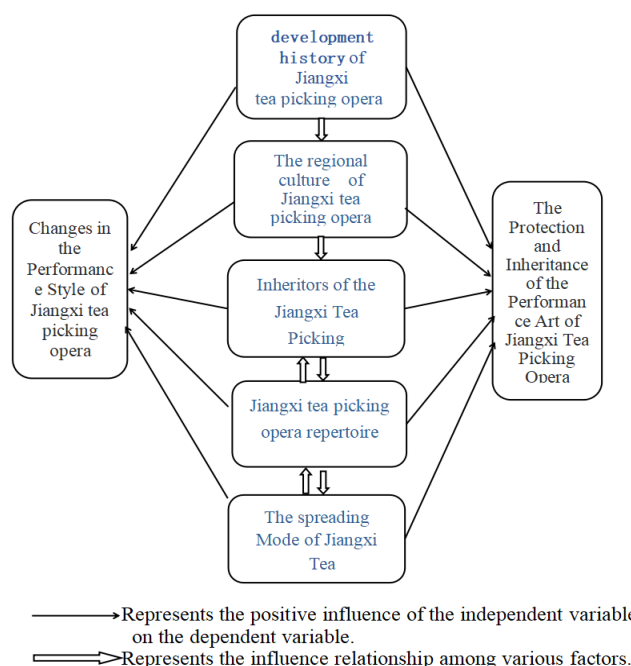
development history of Jiangxi tea picking opera

The regional culture of Jiangxi tea picking opera

Inheritors of the Jiangxi Tea Picking

Jiangxi tea picking opera repertoire

The spreading Mode of Jiangxi Tea

Changes in the Performance Style of Jiangxi tea picking opera

The Protection and Inheritance of the Performance Art of Jiangxi Tea Picking Opera

Represents the positive influence of the independent variable on the dependent variable.

Represents the influence relationship among various factors.